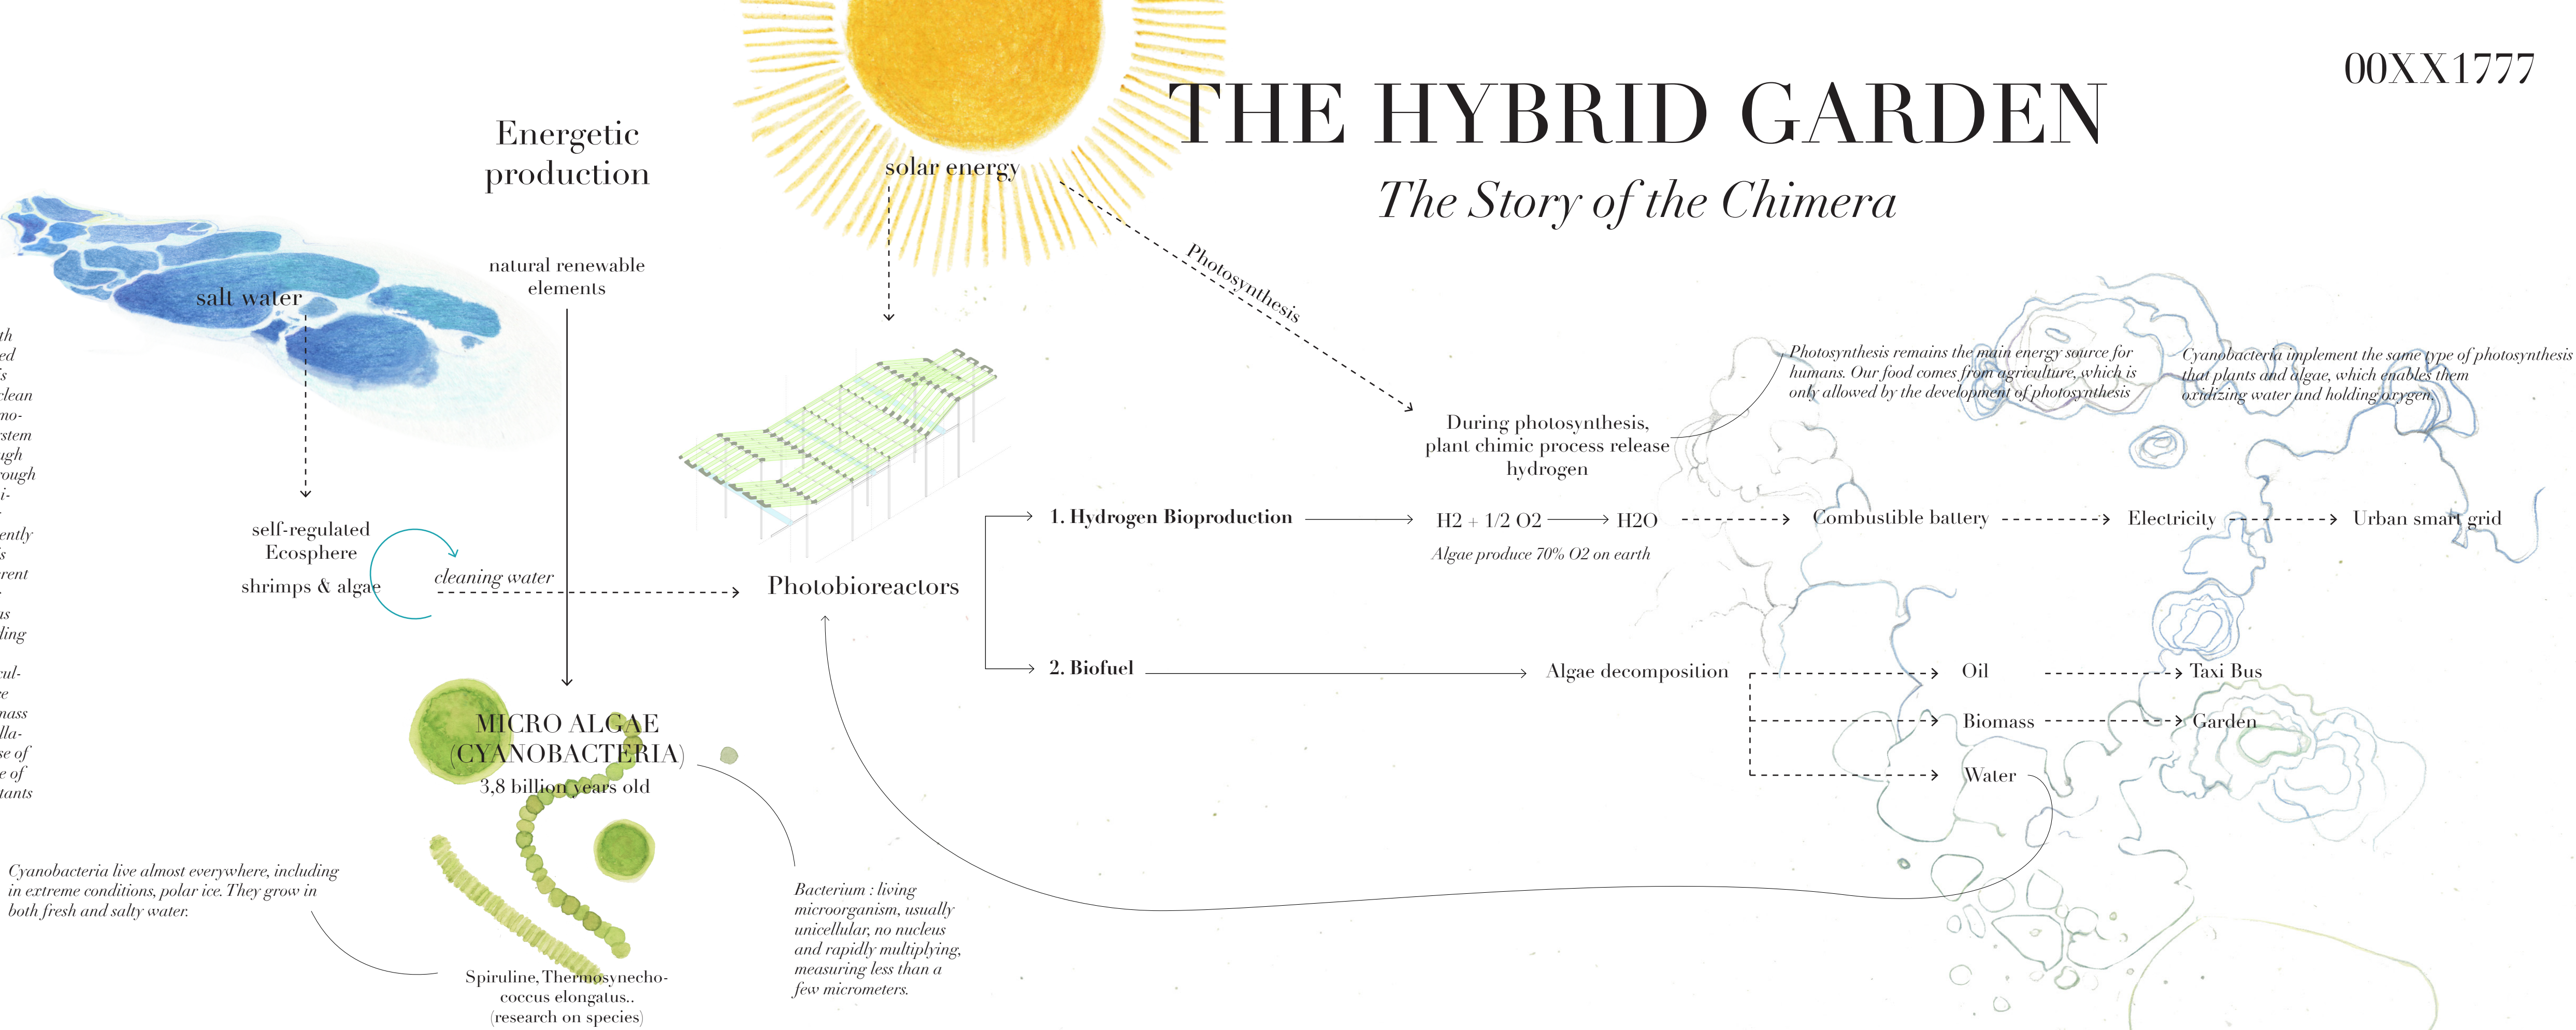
00XX1777

THE HYBRID GARDEN

The Story of the Chimera

Energetic production

solar energy

Photosynthesis

salt water

natural renewable elements

th ed s clean mo- stem ugh rough i- ently s rent s ling

cul- e nass lla- se of e of tants

self-regulated Ecosphere

shrimps & algae

cleaning water

Photobioreactors

During photosynthesis, plant chimic process release hydrogen

Photosynthesis remains the main energy source for humans. Our food comes from agriculture, which is only allowed by the development of photosynthesis

Cyanobacteria implement the same type of photosynthesis that plants and algae, which enables them oxidizing water and holding oxygen.

1. Hydrogen Bioproduction

H2 + 1/2 O2 ⟶ H2O

Algae produce 70% O2 on earth

Combustible battery

Electricity

Urban smart grid

2. Biofuel

Algae decomposition

Oil

Taxi Bus

Biomass

Garden

Water

MICRO ALGAE (CYANOBACTERIA)

3,8 billion years old

Cyanobacteria live almost everywhere, including in extreme conditions, polar ice. They grow in both fresh and salty water.

Spiruline, Thermosynechococcus elongatus.. (research on species)

Bacterium : living microorganism, usually unicellular, no nucleus and rapidly multiplying, measuring less than a few micrometers.